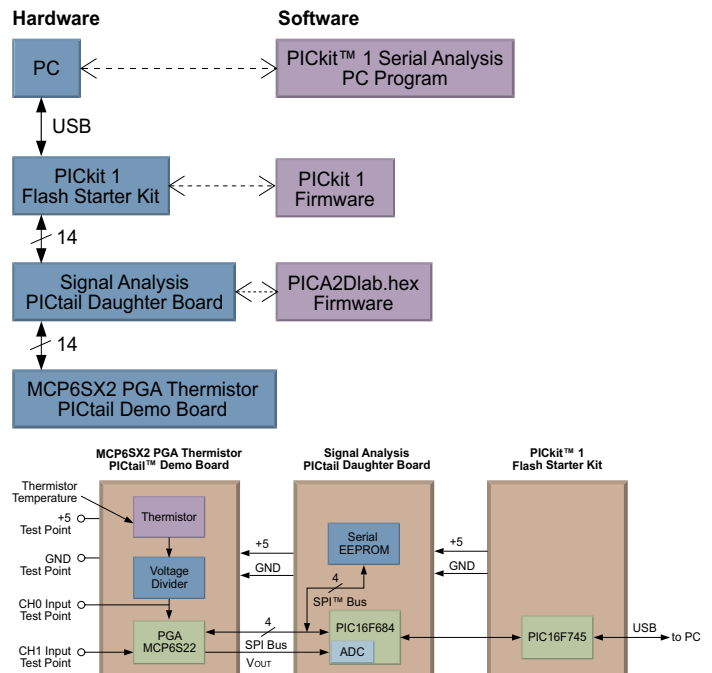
Hardware

Software

PC

PICkit™ 1 Serial Analysis PC Program

USB

PICkit 1 Flash Starter Kit

PICkit 1 Firmware

14

Signal Analysis PICtail Daughter Board

PICA2Dlab.hex Firmware

14

MCP6SX2 PGA Thermistor PICtail Demo Board

MCP6SX2 PGA Thermistor PICtail™ Demo Board

Signal Analysis PICtail Daughter Board

PICkit™ 1 Flash Starter Kit

Thermistor Temperature

+5 Test Point

GND Test Point

CH0 Input Test Point

CH1 Input Test Point

Thermistor

Voltage Divider

PGA MCP6S22

+5

GND

4

SPI Bus

$V_{OUT}$

Serial EEPROM

4

SPI™ Bus

PIC16F684

ADC

+5

GND

PIC16F745

USB

to PC